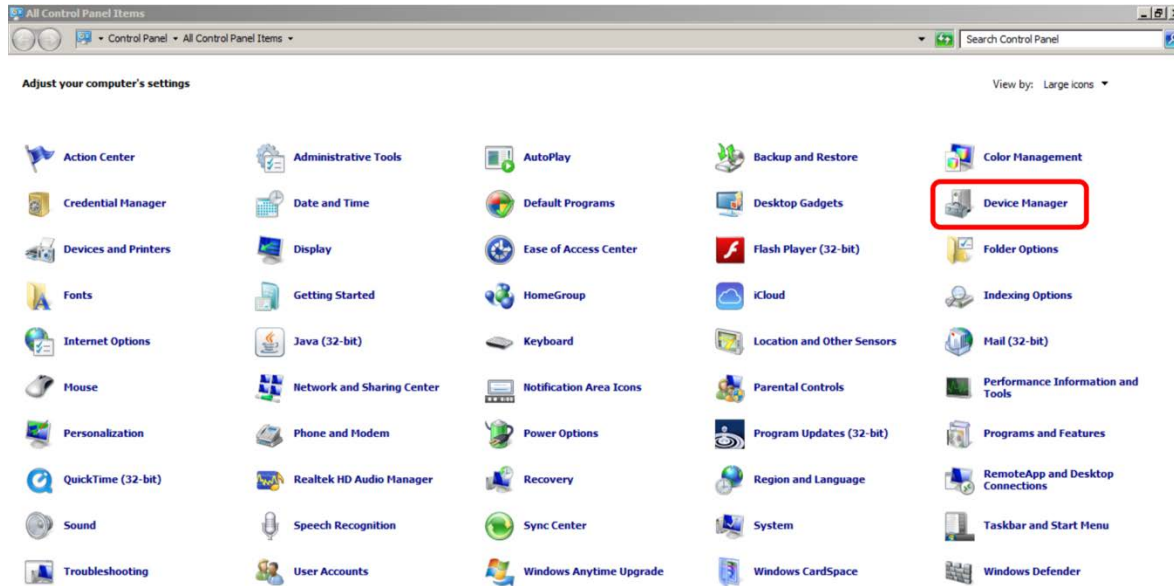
All Control Panel Items

Control Panel ▸ All Control Panel Items ▸

Search Control Panel

Adjust your computer's settings

View by: Large icons ▾

Action Center
Administrative Tools
AutoPlay
Backup and Restore
Color Management
Credential Manager
Date and Time
Default Programs
Desktop Gadgets
Device Manager
Devices and Printers
Display
Ease of Access Center
Flash Player (32-bit)
Folder Options
Fonts
Getting Started
HomeGroup
iCloud
Indexing Options
Internet Options
Java (32-bit)
Keyboard
Location and Other Sensors
Mail (32-bit)
Mouse
Network and Sharing Center
Notification Area Icons
Parental Controls
Performance Information and Tools
Personalization
Phone and Modem
Power Options
Program Updates (32-bit)
Programs and Features
QuickTime (32-bit)
Realtek HD Audio Manager
Recovery
Region and Language
RemoteApp and Desktop Connections
Sound
Speech Recognition
Sync Center
System
Taskbar and Start Menu
Troubleshooting
User Accounts
Windows Anytime Upgrade
Windows CardSpace
Windows Defender